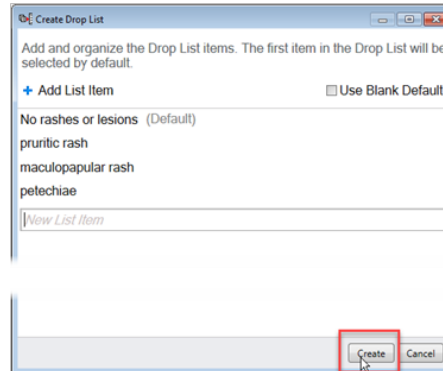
Create Drop List

Add and organize the Drop List items. The first item in the Drop List will be selected by default.

+ Add List Item

Use Blank Default

No rashes or lesions (Default)

pruritic rash

maculopapular rash

petechiae

New List Item

Create

Cancel